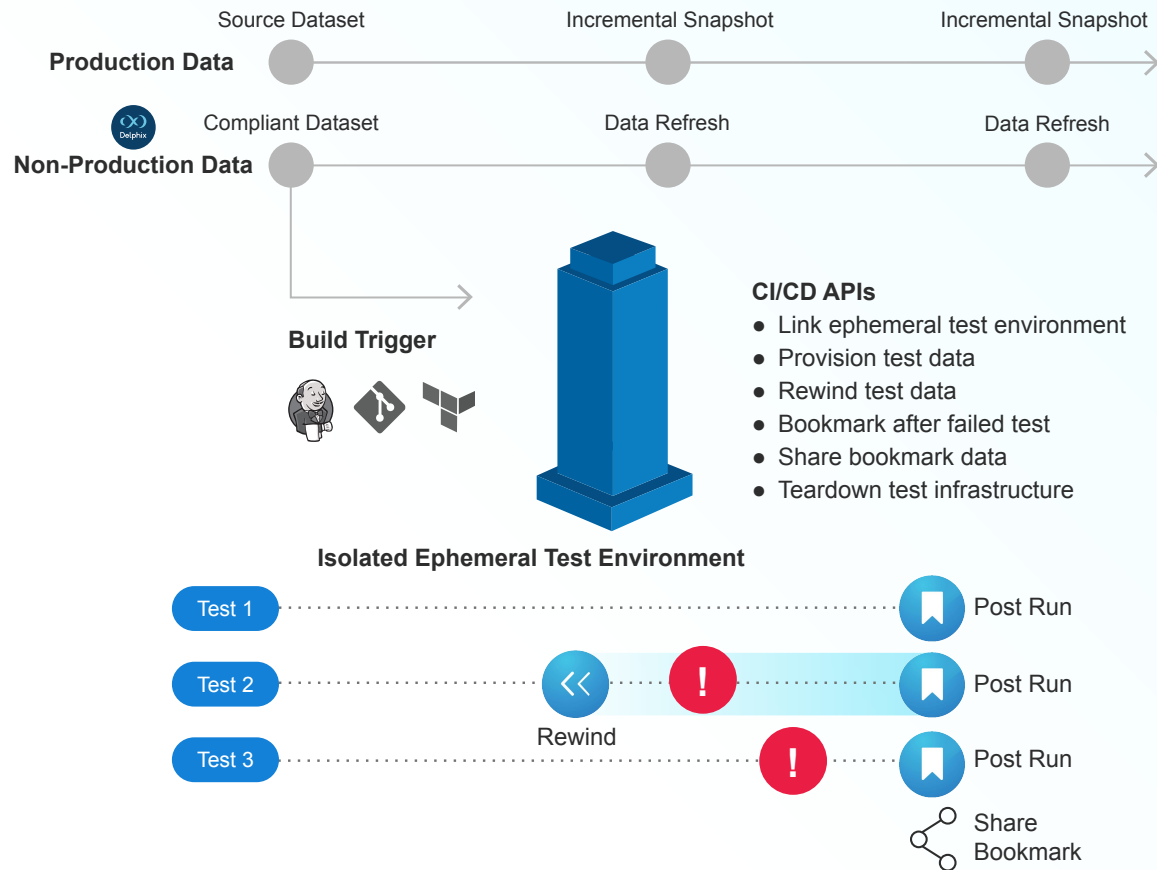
Source Dataset
Incremental Snapshot
Incremental Snapshot
Production Data

Delphix
Compliant Dataset
Data Refresh
Data Refresh
Non-Production Data

Build Trigger

CI/CD APIs
● Link ephemeral test environment
● Provision test data
● Rewind test data
● Bookmark after failed test
● Share bookmark data
● Teardown test infrastructure

Isolated Ephemeral Test Environment

Test 1
Post Run
Test 2
!
Post Run
Rewind
Test 3
!
Post Run
Share Bookmark